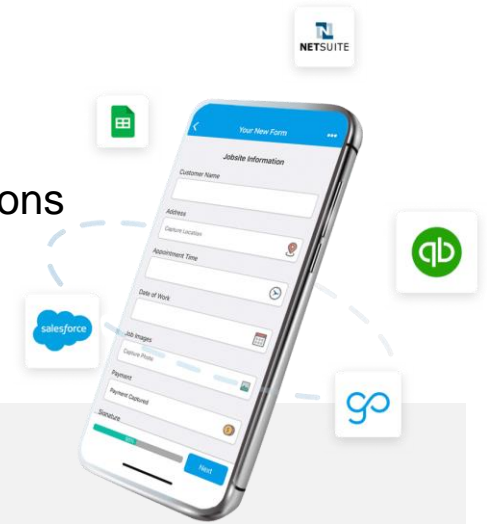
NETSUITE

ons

Your New Form

Jobsite Information

Customer Name

Address

Capture Location

Appointment Time

Date of Work

Job Images

Capture Photo

Payment

Payment Captured

Signature

Next

salesforce